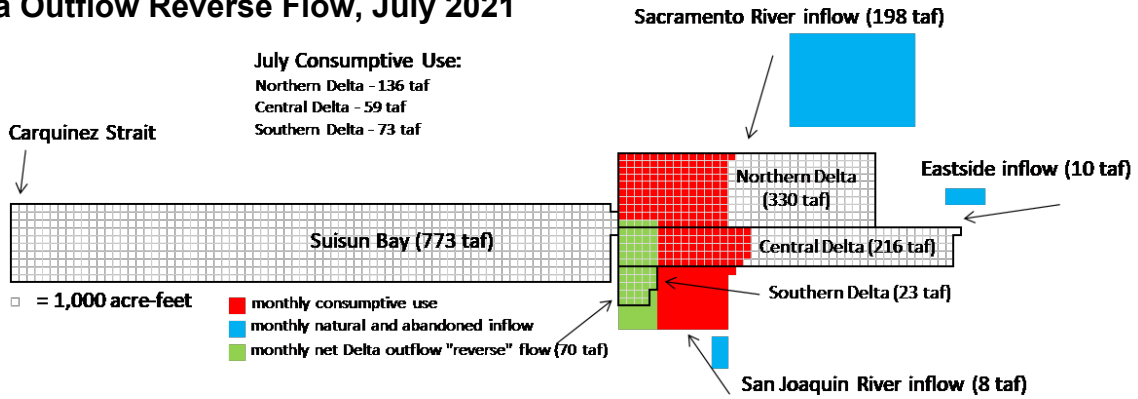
a Outflow Reverse Flow, July 2021

Sacramento River inflow (198 taf)

July Consumptive Use:
Northern Delta - 136 taf
Central Delta - 59 taf
Southern Delta - 73 taf

Carquinez Strait

Northern Delta (330 taf)

Eastside inflow (10 taf)

Suisun Bay (773 taf)

Central Delta (216 taf)

Southern Delta (23 taf)

□ = 1,000 acre-feet

monthly consumptive use
monthly natural and abandoned inflow
monthly net Delta outflow "reverse" flow (70 taf)

San Joaquin River inflow (8 taf)